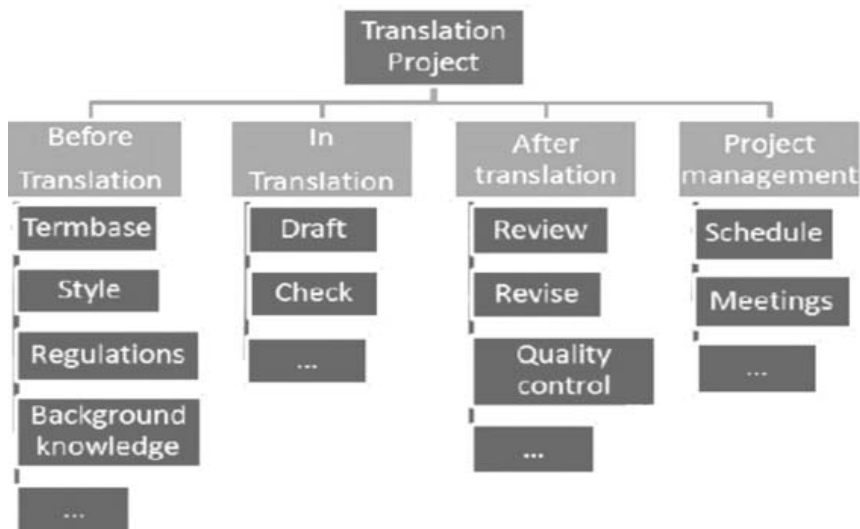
Translation Project

Before Translation

Termbase

Style

Regulations

Background knowledge

...

In Translation

Draft

Check

...

After translation

Review

Revise

Quality control

...

Project management

Schedule

Meetings

...